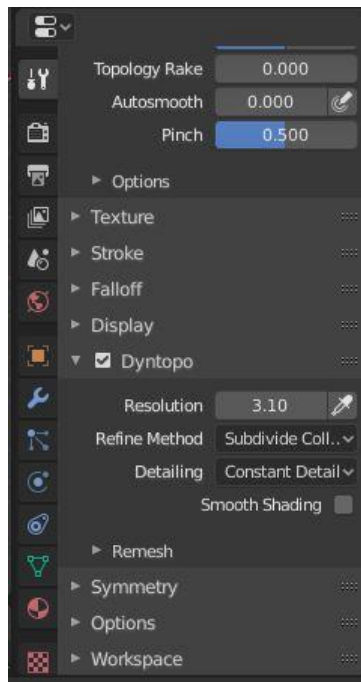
Topology Rake 0.000
Autosmooth 0.000
Pinch 0.500
▸ Options
▸ Texture
▸ Stroke
▸ Falloff
▸ Display
▾ ☑ Dyntopo
Resolution 3.10
Refine Method Subdivide Coll..
Detailing Constant Detail
Smooth Shading
▸ Remesh
▸ Symmetry
▸ Options
▸ Workspace